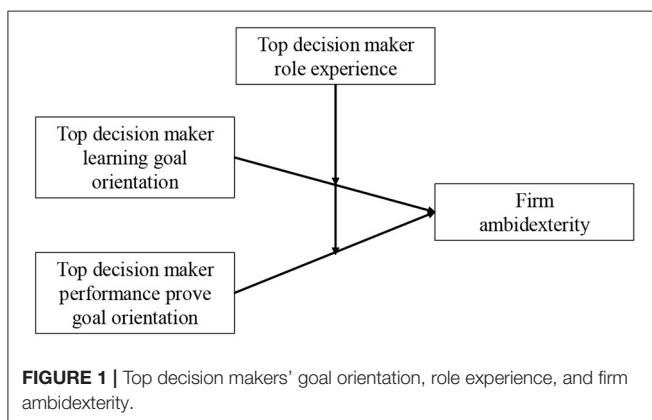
Top decision maker role experience

Top decision maker learning goal orientation

Firm ambidexterity

Top decision maker performance prove goal orientation

**FIGURE 1 |** Top decision makers' goal orientation, role experience, and firm ambidexterity.